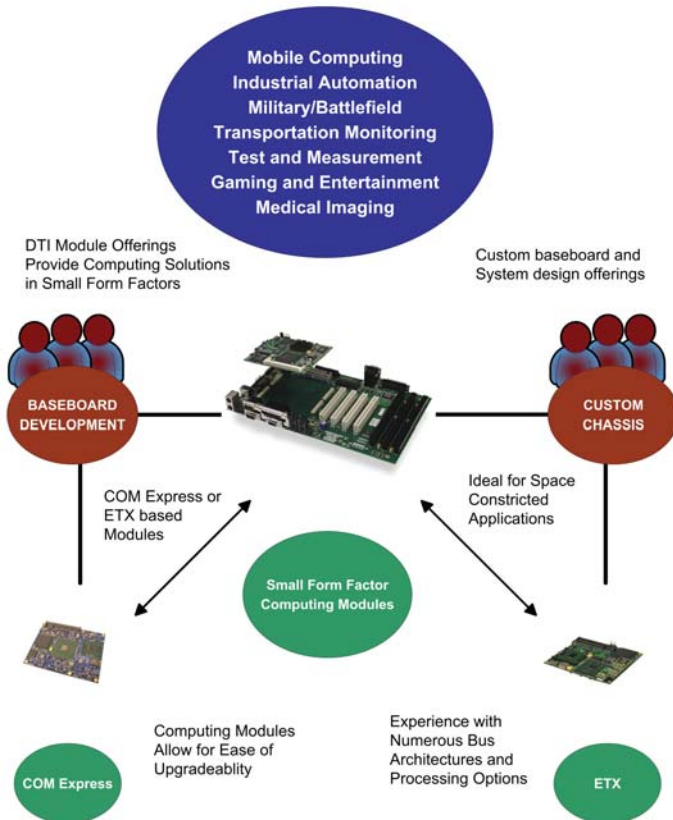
Mobile Computing
Industrial Automation
Military/Battlefield
Transportation Monitoring
Test and Measurement
Gaming and Entertainment
Medical Imaging

DTI Module Offerings Provide Computing Solutions in Small Form Factors

Custom baseboard and System design offerings

BASEBOARD DEVELOPMENT

CUSTOM CHASSIS

COM Express or ETX based Modules

Ideal for Space Constricted Applications

Small Form Factor Computing Modules

Computing Modules Allow for Ease of Upgradeablity

Experience with Numerous Bus Architectures and Processing Options

COM Express

ETX